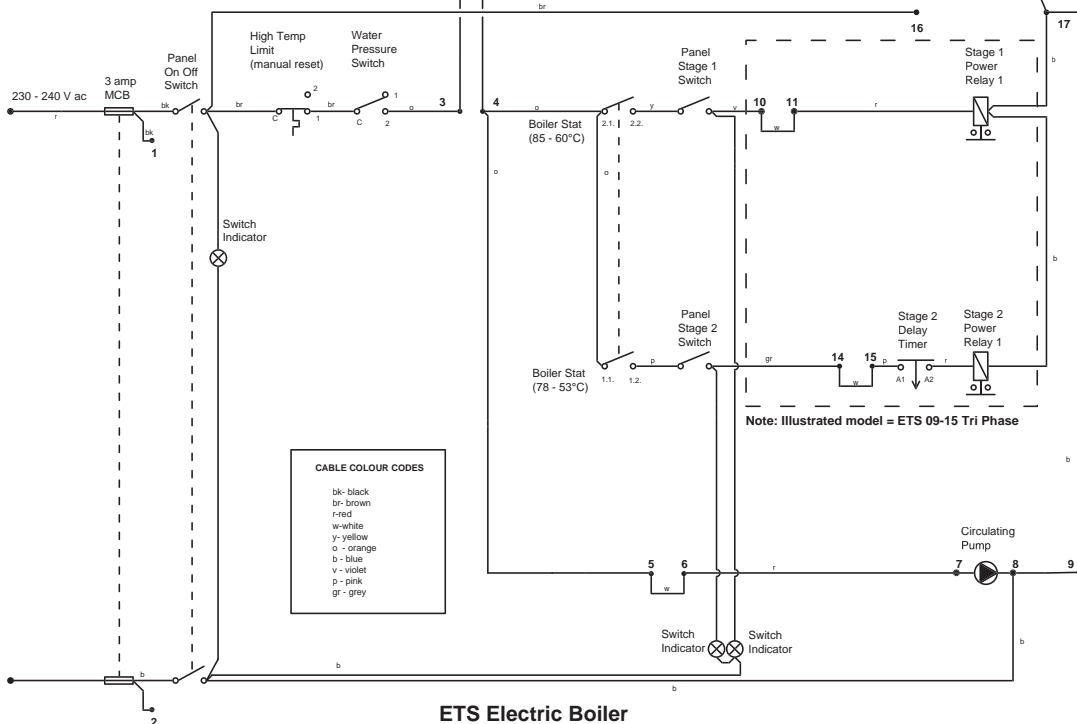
br
16
17
High Temp Limit (manual reset)
Water Pressure Switch
Panel On Off Switch
Panel Stage 1 Switch
Stage 1 Power Relay 1
b
230 - 240 V ac
3 amp MCB
bk
br
2
br
1
3
4
o
y
v
10
11
r
C
1
C
2
o
2.1.
2.2.
w
r
bk
1
Boiler Stat (85 - 60°C)
o
o
Switch Indicator
b
Panel Stage 2 Switch
Stage 2 Delay Timer
Stage 2 Power Relay 1
14
15
p
gr
r
Boiler Stat (78 - 53°C)
1.1.
1.2.
p
w
A1
A2
Note: Illustrated model = ETS 09-15 Tri Phase
b
17
CABLE COLOUR CODES

bk- black
br- brown
r-red
w-white
y- yellow
o - orange
b - blue
v - violet
p - pink
gr - grey
Circulating Pump
5
6
r
7
8
9
w
Switch Indicator
Switch Indicator
b
b
b
b
2
ETS Electric Boiler